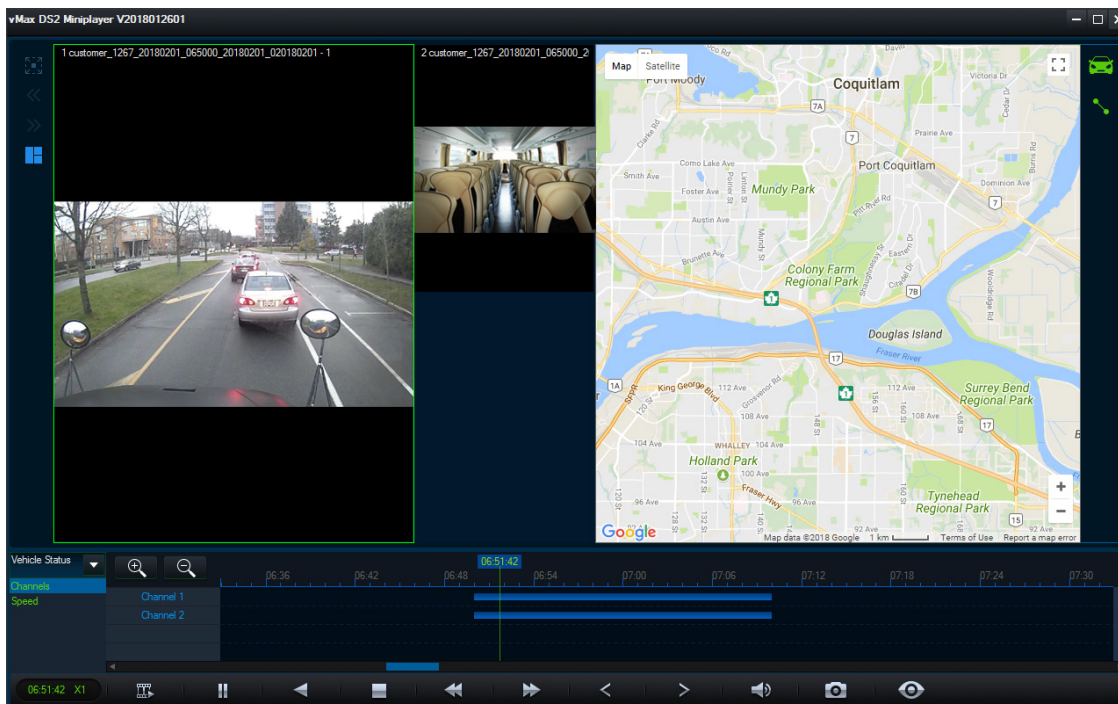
vMax DS2 Miniplayer V2018012601

1 customer_1267_20180201_065000_20180201_020180201 - 1

2 customer_1267_20180201_065000_2

Map Satellite

Port Moody
Coquitlam
7A
7
Prairie Ave
Victoria Dr
Cedar Dr
Clarke Rd
Como Lake Ave
Smith Ave
Foster Ave
Lougheed Hwy
Port Coquitlam
Dominion Ave
Burns Rd
Mundy Park
Pitt River Rd
7
Austin Ave
Mundy St
Brunette Ave
Colony Farm Regional Park
Shaughnessy St
Eastern Dr
7B
Woodbridge Rd
Douglas Island
Fraser River
1A
17
King George Blvd
112 Ave
112 Ave
Surrey Bend Regional Park
108 Ave
108 Ave
17
104 Ave
WHALLEY 104 Ave
Holland Park
100 Ave
Fraser Hwy
96 Ave
Tynehead Regional Park
15
92 Ave
Google
Map data ©2018 Google 1 km Terms of Use Report a map error

Vehicle Status
Channels
Speed
06:51:42
06:36
06:42
06:48
06:54
07:00
07:06
07:12
07:18
07:24
07:30
Channel 1
Channel 2

06:51:42 X1